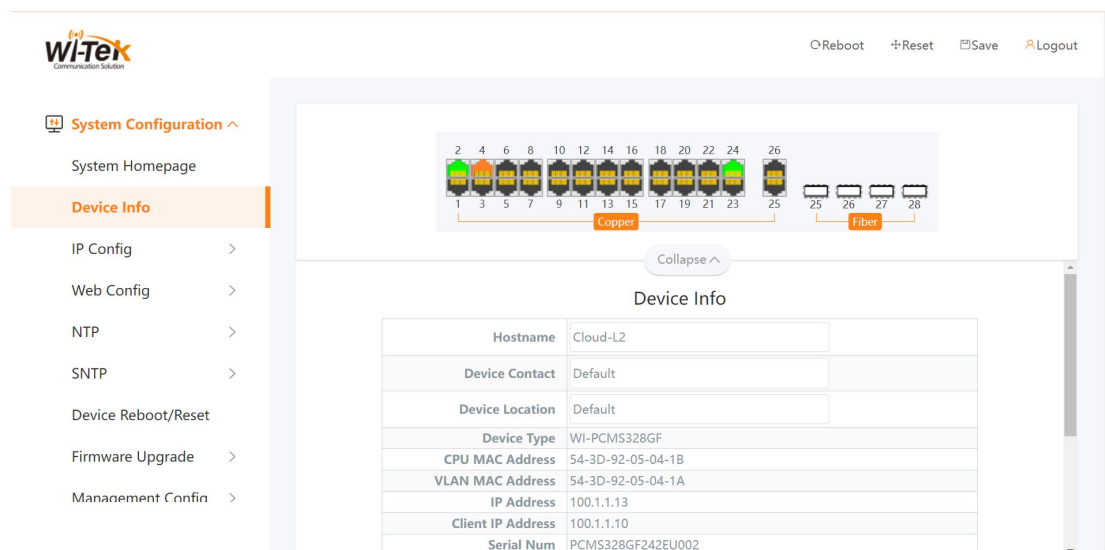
WI-TEK
Communication Solution

Reboot Reset Save Logout

System Configuration ^
System Homepage
Device Info
IP Config >
Web Config >
NTP >
SNTP >
Device Reboot/Reset
Firmware Upgrade >
Management Config >

2 4 6 8 10 12 14 16 18 20 22 24 26
1 3 5 7 9 11 13 15 17 19 21 23 25 25 26 27 28
Copper
Fiber

Collapse ^

Device Info

| | |
|---|---|
| Hostname | Cloud-L2 |
| Device Contact | Default |
| Device Location | Default |
| Device Type | WI-PCMS328GF |
| CPU MAC Address | 54-3D-92-05-04-1B |
| VLAN MAC Address | 54-3D-92-05-04-1A |
| IP Address | 100.1.1.13 |
| Client IP Address | 100.1.1.10 |
| Serial Num | PCMS328GF242EU002 |